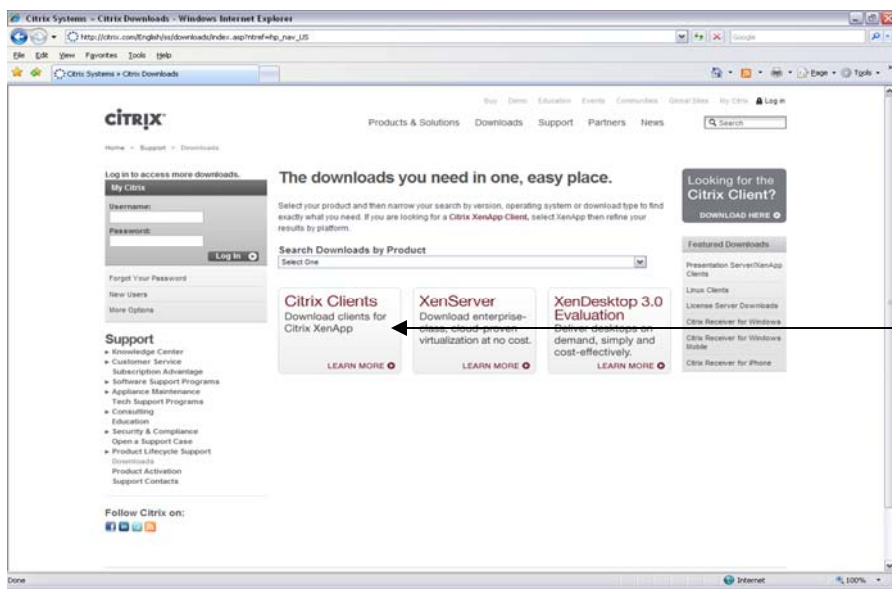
Citrix Systems - Citrix Downloads - Windows Internet Explorer

http://citrix.com/English/ss/downloads/index.asp?ntref=hp_nav_US

Google

File Edit View Favorites Tools Help

Citrix Systems » Citrix Downloads

Page Tools

Buy Demo Education Events Communities Global Sites My Citrix Log in

CITRIX

Products & Solutions Downloads Support Partners News

Search

Home > Support > Downloads

Log in to access more downloads.

My Citrix

Username:

Password:

Log In

Forgot Your Password

New Users

More Options

Support

▸ Knowledge Center
▸ Customer Service
Subscription Advantage
▸ Software Support Programs
▸ Appliance Maintenance
Tech Support Programs
▸ Consulting
Education
▸ Security & Compliance
Open a Support Case
▸ Product Lifecycle Support
Downloads
Product Activation
Support Contacts

Follow Citrix on:

The downloads you need in one, easy place.

Select your product and then narrow your search by version, operating system or download type to find exactly what you need. If you are looking for a Citrix XenApp Client, select XenApp then refine your results by platform.

Search Downloads by Product

Select One

Citrix Clients
Download clients for Citrix XenApp
LEARN MORE

XenServer
Download enterprise-class, cloud-proven virtualization at no cost.
LEARN MORE

XenDesktop 3.0 Evaluation
Deliver desktops on demand, simply and cost-effectively.
LEARN MORE

Looking for the Citrix Client?
DOWNLOAD HERE

Featured Downloads

Presentation Server/XenApp Clients

Linux Clients

License Server Downloads

Citrix Receiver for Windows

Citrix Receiver for Windows Mobile

Citrix Receiver for iPhone

Done

Internet

100%